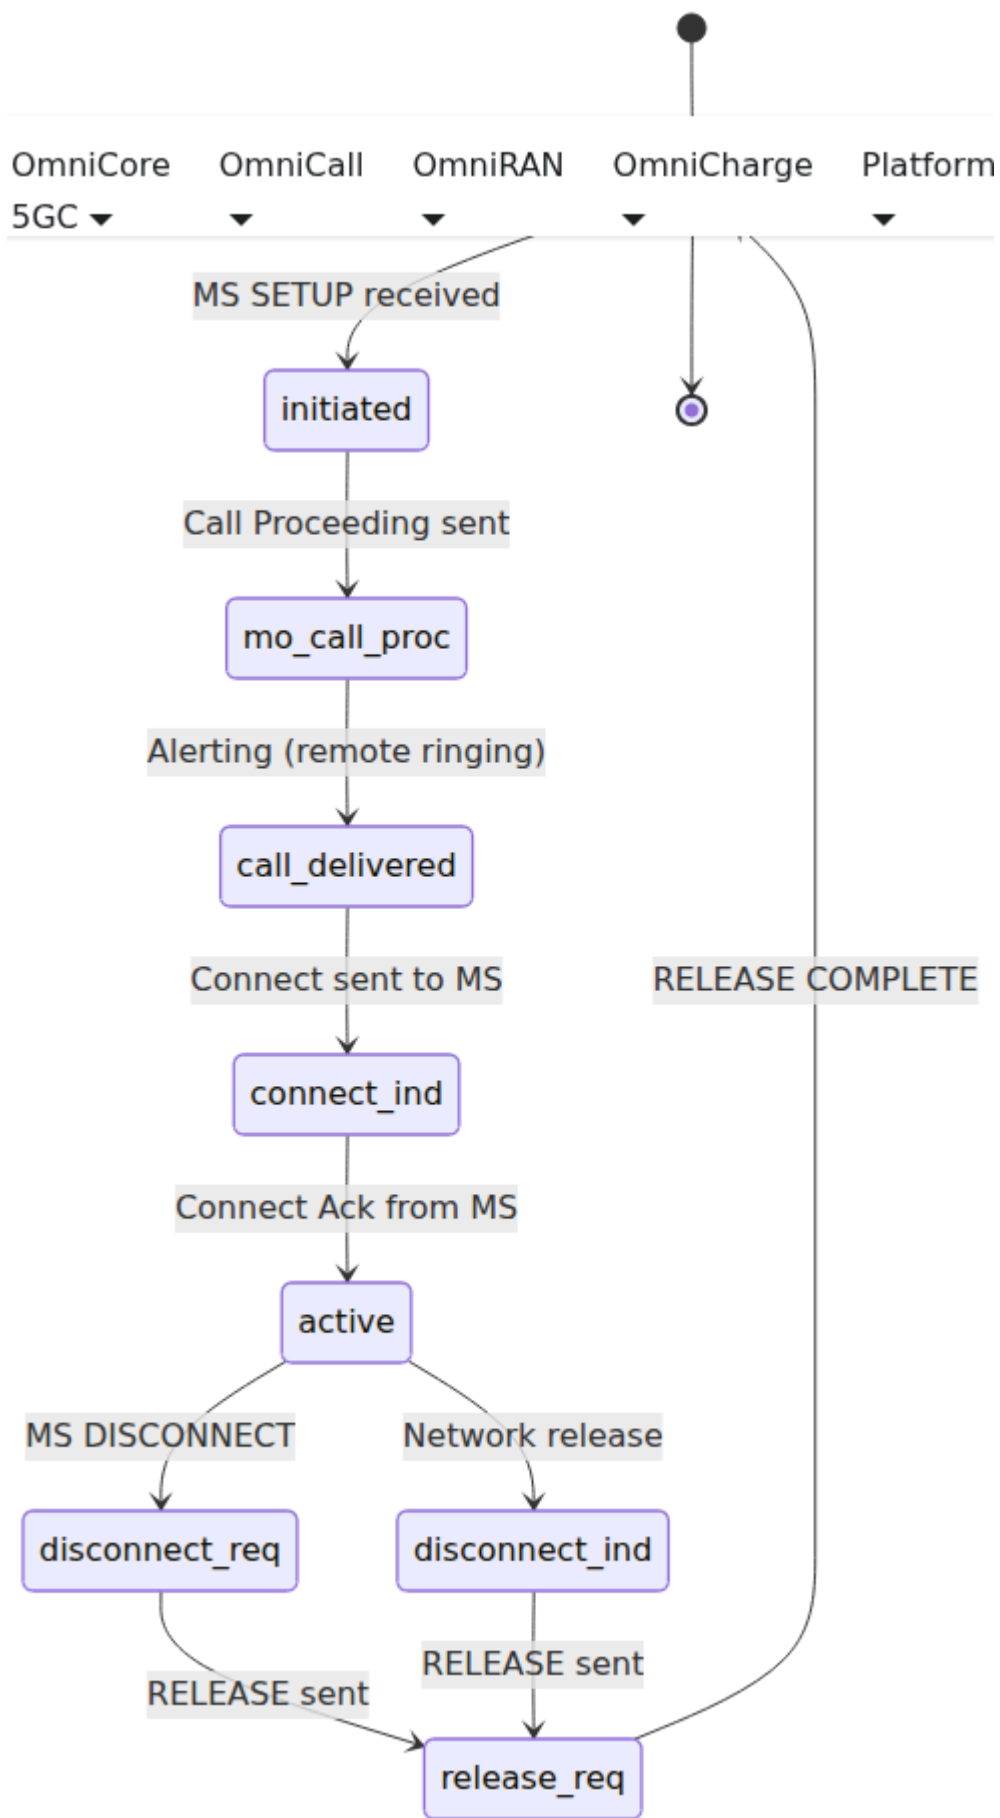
OmniCore 5GC OmniCall OmniRAN OmniCharge Platform

MS SETUP received

initiated

Call Proceeding sent

mo_call_proc

Alerting (remote ringing)

call_delivered

Connect sent to MS

RELEASE COMPLETE

connect_ind

Connect Ack from MS

active

MS DISCONNECT

Network release

disconnect_req

disconnect_ind

RELEASE sent

RELEASE sent

release_req